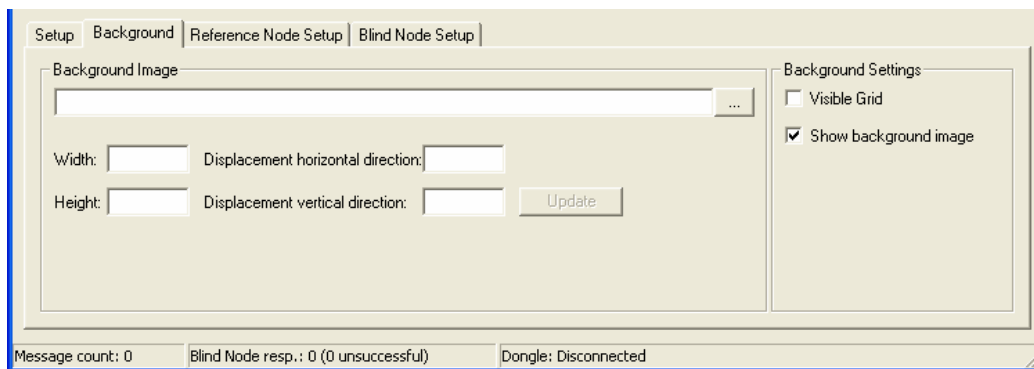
Setup | Background | Reference Node Setup | Blind Node Setup

Background Image

...

Width:

Displacement horizontal direction:

Height:

Displacement vertical direction:

Update

Background Settings

Visible Grid

Show background image

Message count: 0 | Blind Node resp.: 0 (0 unsuccessful) | Dongle: Disconnected